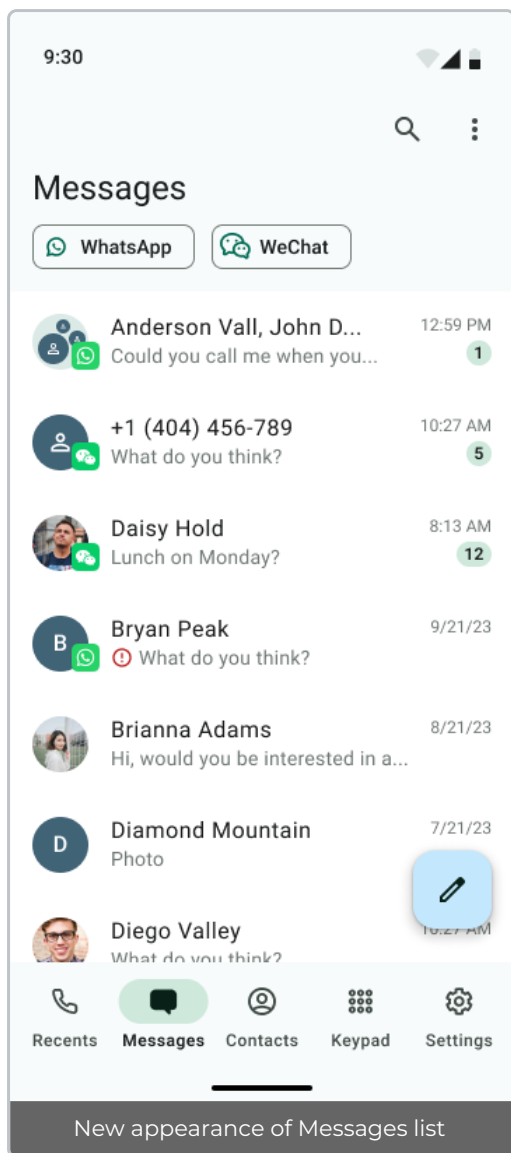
9:30

Messages

WhatsApp
WeChat

Anderson Vall, John D...
Could you call me when you...
12:59 PM
1

+1 (404) 456-789
What do you think?
10:27 AM
5

Daisy Hold
Lunch on Monday?
8:13 AM
12

B
Bryan Peak
What do you think?
9/21/23

Brianna Adams
Hi, would you be interested in a...
8/21/23

D
Diamond Mountain
Photo
7/21/23

Diego Valley
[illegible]
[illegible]

Recents
Messages
Contacts
Keypad
Settings

New appearance of Messages list